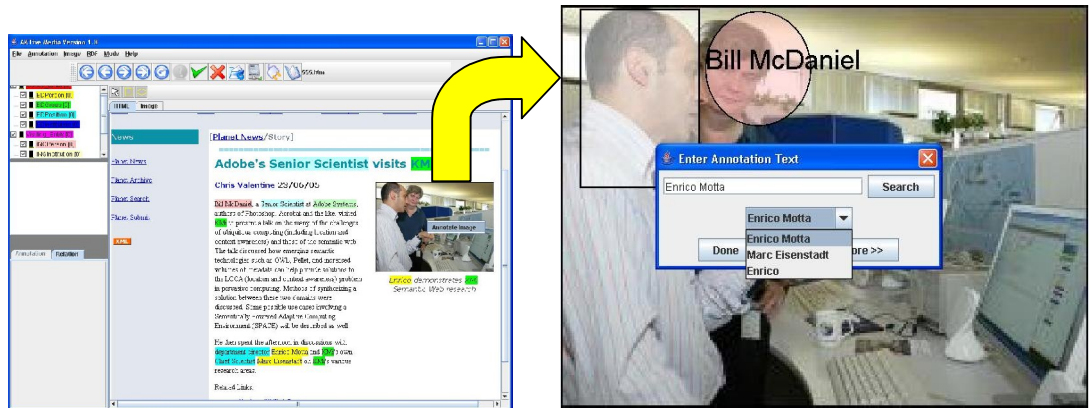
AKTive Media Version 1.0

File Annotation Image RDF Mode Help

HTML Image

News

Planet News

Planet Archive

Planet Search

Planet Submit

[Planet News/Story]

Adobe's Senior Scientist visits KMi

Chris Valentine 25/06/05

Bill McDaniel, a Senior Scientist at Adobe Systems, makers of Photoshop, Acrobat and the like, visited KMi to give a talk on the merge of the challenge of ubiquitous computing (including location and context awareness) and those of the semantic web. The talk discussed how emerging semantic technologies such as OWL, Pellet, and increased

He then spent the afternoon in discussions with department director Enrico Motta and KMi's own Chief Scientist Marc Eisenstadt on KMi's various research areas.

Related Links:

Annotate Image

Enrico demonstrates KMi Semantic Web research

Annotation Relation

Bill McDaniel

Enter Annotation Text

Enrico Motta

Search

Enrico Motta

Enrico Motta

Marc Eisenstadt

Enrico

Done

ore >>